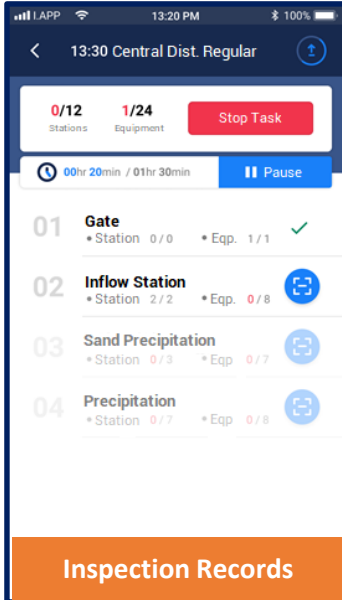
I.APP 13:20 PM 100%

13:30 Central Dist. Regular

0/12 Stations

1/24 Equipment

Stop Task

00hr 20min / 01hr 30min

Pause

01 Gate
• Station 0/0 • Eqp. 1/1

02 Inflow Station
• Station 2/2 • Eqp. 0/8

03 Sand Precipitation
• Station 0/3 • Eqp 0/7

04 Precipitation
• Station 0/7 • Eqp 0/8

Inspection Records